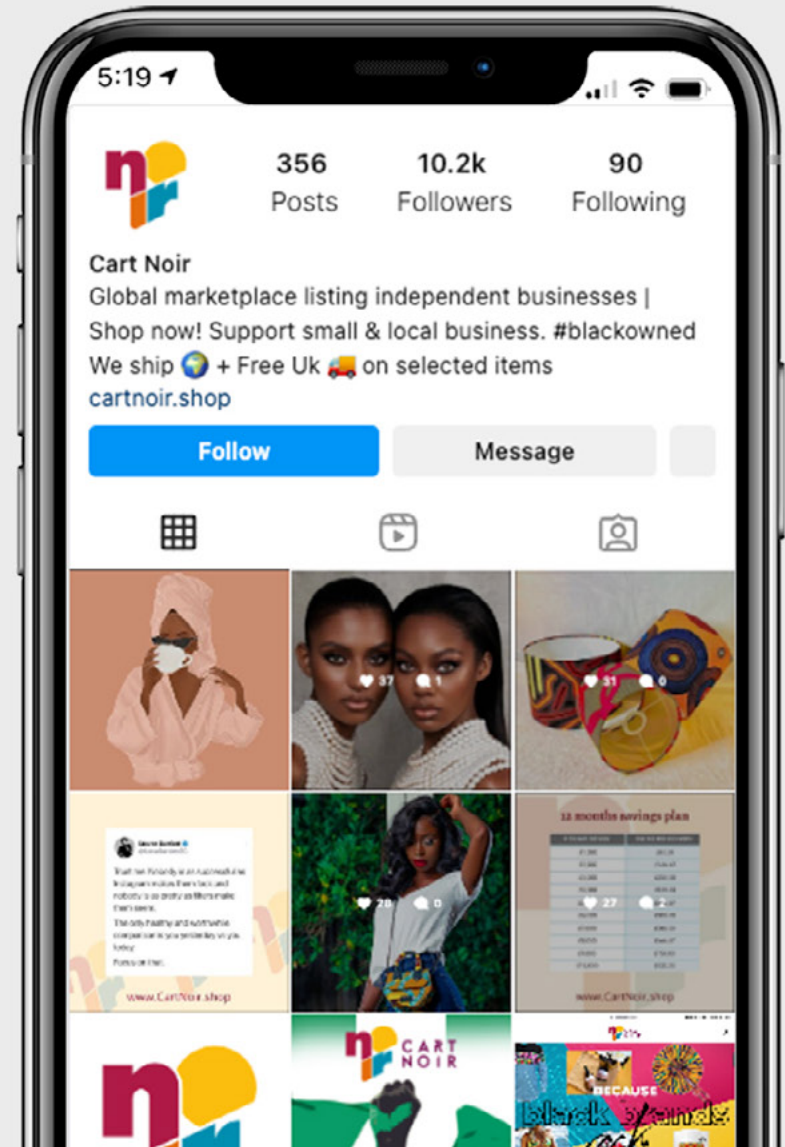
5:19

356 Posts
10.2k Followers
90 Following

Cart Noir
Global marketplace listing independent businesses | Shop now! Support small & local business. #blackowned
We ship 🌍 + Free Uk 🚚 on selected items
cartnoir.shop

Follow
Message

37 1
31 0

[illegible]

www.CartNoir.shop

28 0

12 months savings plan
27 2
www.CartNoir.shop

CART NOIR

BECAUSE
black brands